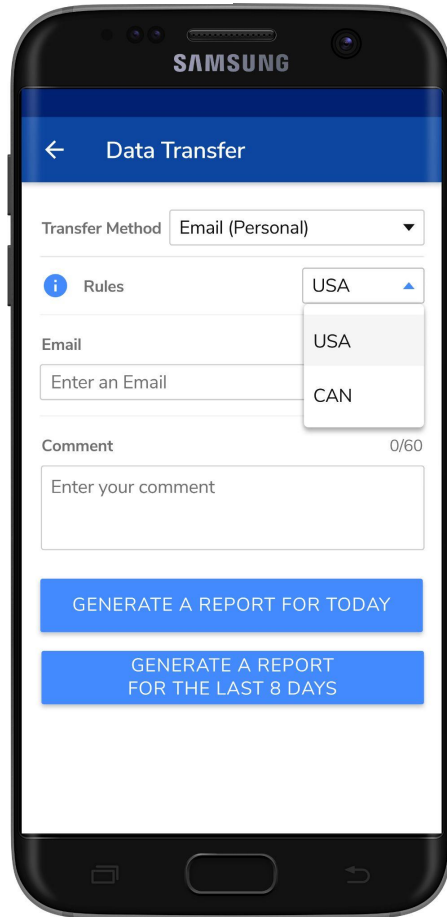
SAMSUNG

←

Data Transfer

Transfer Method

Email (Personal)

Rules

USA

USA

CAN

Email

Enter an Email

Comment

0/60

Enter your comment

GENERATE A REPORT FOR TODAY

GENERATE A REPORT FOR THE LAST 8 DAYS